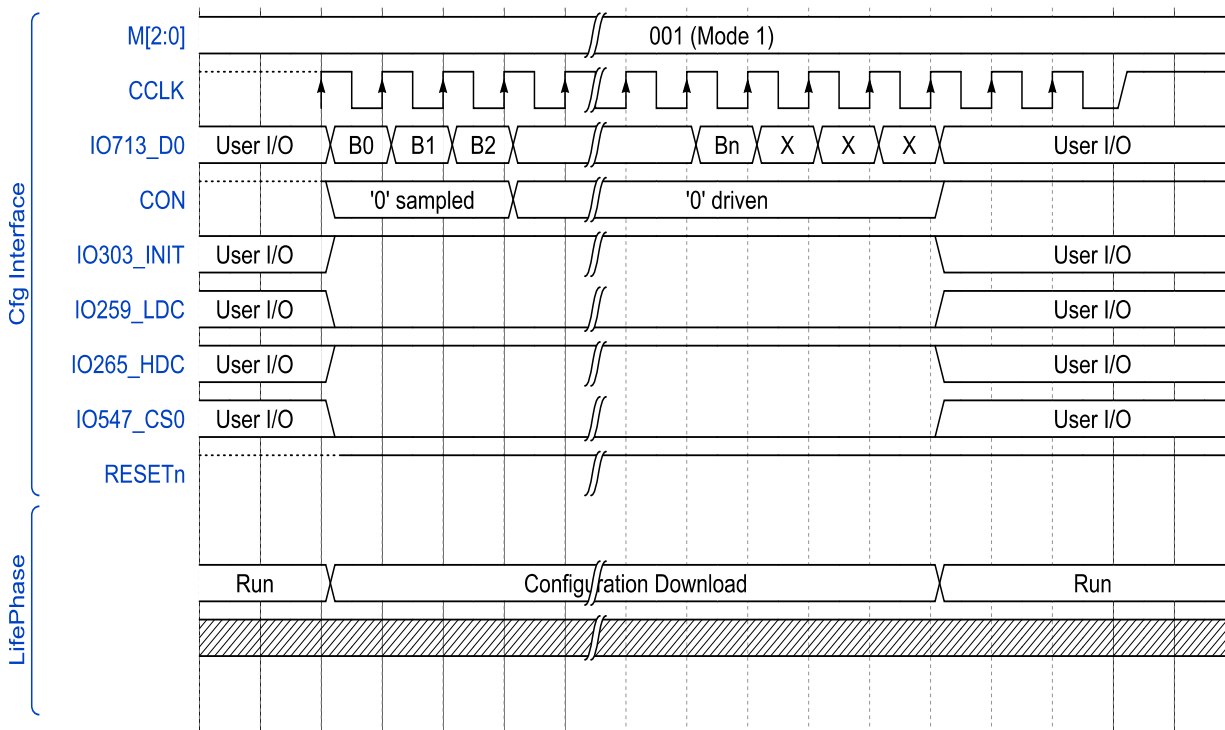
Cfg Interface

M[2:0]
001 (Mode 1)

CCLK

IO713_D0
User I/O
B0
B1
B2
Bn
X
X
X
User I/O

CON
'0' sampled
'0' driven

IO303_INIT
User I/O
User I/O

IO259_LDC
User I/O
User I/O

IO265_HDC
User I/O
User I/O

IO547_CS0
User I/O
User I/O

RESETn

LifePhase

Run
Configuration Download
Run